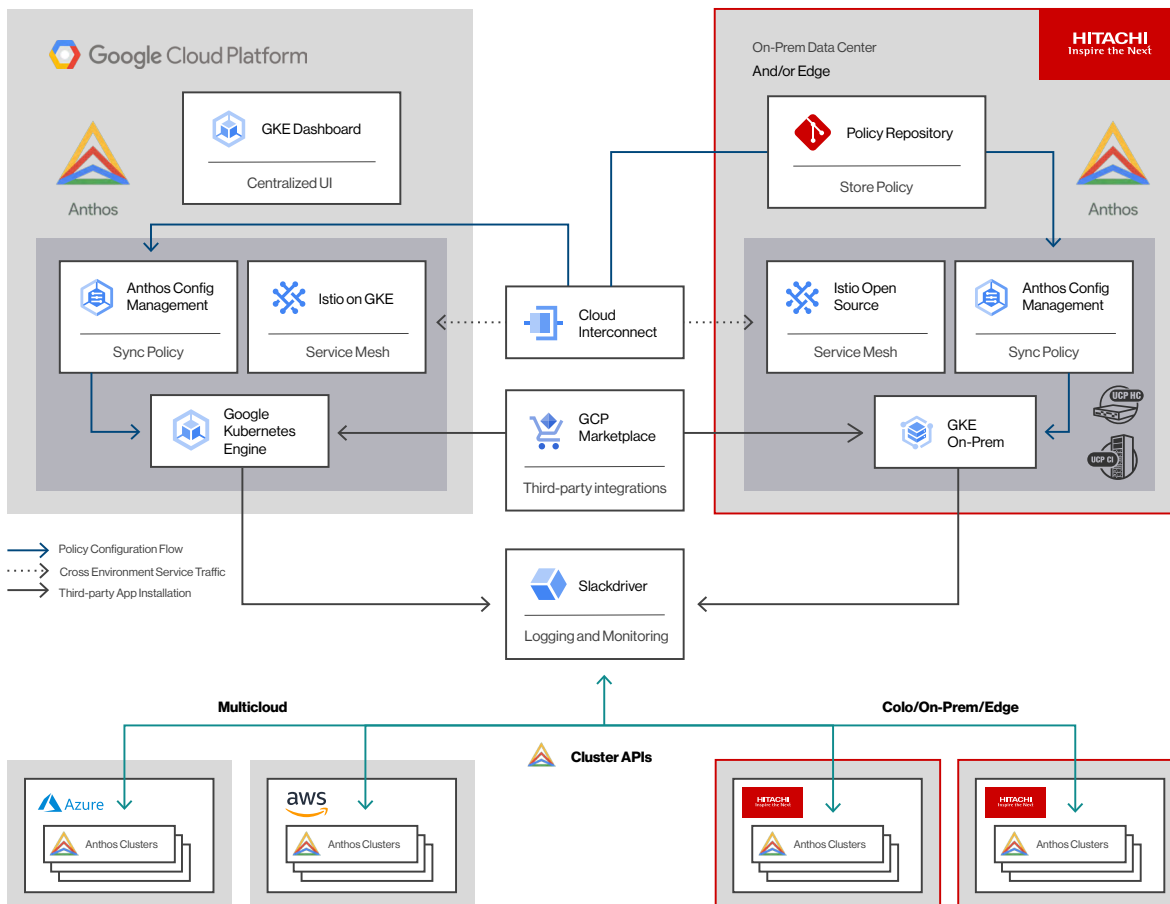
Google Cloud Platform

GKE Dashboard

Centralized UI

Anthos

Anthos Config Management

Sync Policy

Istio on GKE

Service Mesh

Google Kubernetes Engine

Cloud Interconnect

GCP Marketplace

Third-party integrations

HITACHI
Inspire the Next

On-Prem Data Center
And/or Edge

Policy Repository

Store Policy

Anthos

Istio Open Source

Service Mesh

Anthos Config Management

Sync Policy

GKE On-Prem

UCP HC

UCP CI

Policy Configuration Flow
Cross Environment Service Traffic
Third-party App Installation

Slackdriver

Logging and Monitoring

Multicloud

Colo/On-Prem/Edge

Cluster APIs

Azure

Anthos Clusters

aws

Anthos Clusters

HITACHI
Inspire the Next

Anthos Clusters

HITACHI
Inspire the Next

Anthos Clusters